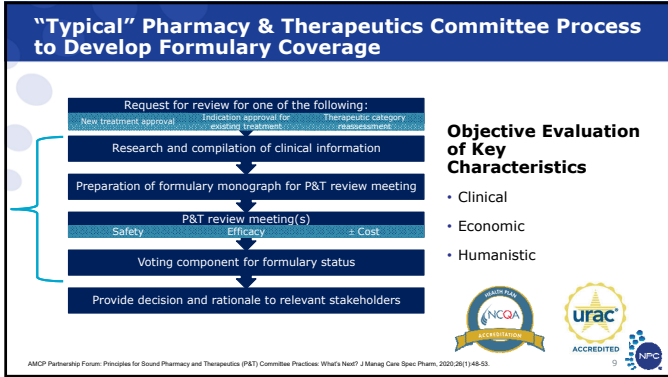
“Typical” Pharmacy & Therapeutics Committee Process to Develop Formulary Coverage

Request for review for one of the following:

New treatment approval

Indication approval for existing treatment

Therapeutic category reassessment

Research and compilation of clinical information

Preparation of formulary monograph for P&T review meeting

P&T review meeting(s)

Safety

Efficacy

± Cost

Voting component for formulary status

Provide decision and rationale to relevant stakeholders

Objective Evaluation of Key Characteristics

• Clinical

• Economic

• Humanistic

HEALTH PLAN NCQA ACCREDITATION

urac ACCREDITED

AMCP Partnership Forum: Principles for Sound Pharmacy and Therapeutics (P&T) Committee Practices: What's Next? J Manag Care Spec Pharm, 2020;26(1):48-53.

9

NPC